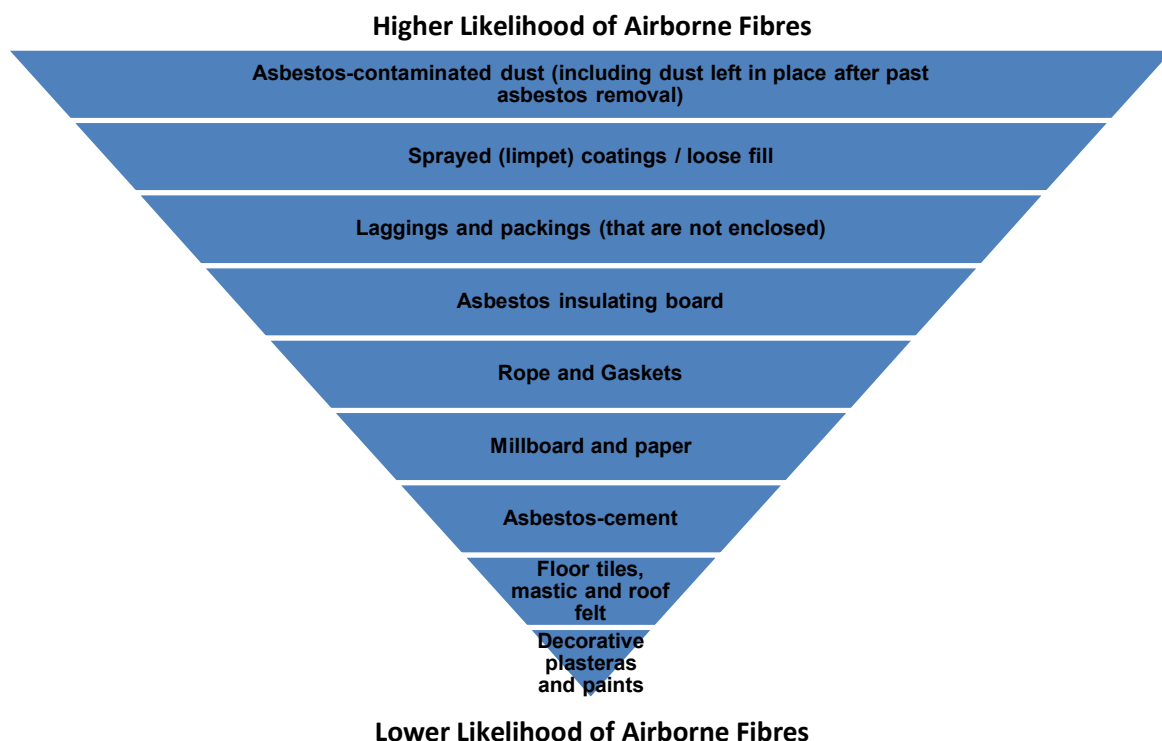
Higher Likelihood of Airborne Fibres

Asbestos-contaminated dust (including dust left in place after past asbestos removal)

Sprayed (limpet) coatings / loose fill

Laggings and packings (that are not enclosed)

Asbestos insulating board

Rope and Gaskets

Millboard and paper

Asbestos-cement

Floor tiles, mastic and roof felt

Decorative plasteras and paints

Lower Likelihood of Airborne Fibres